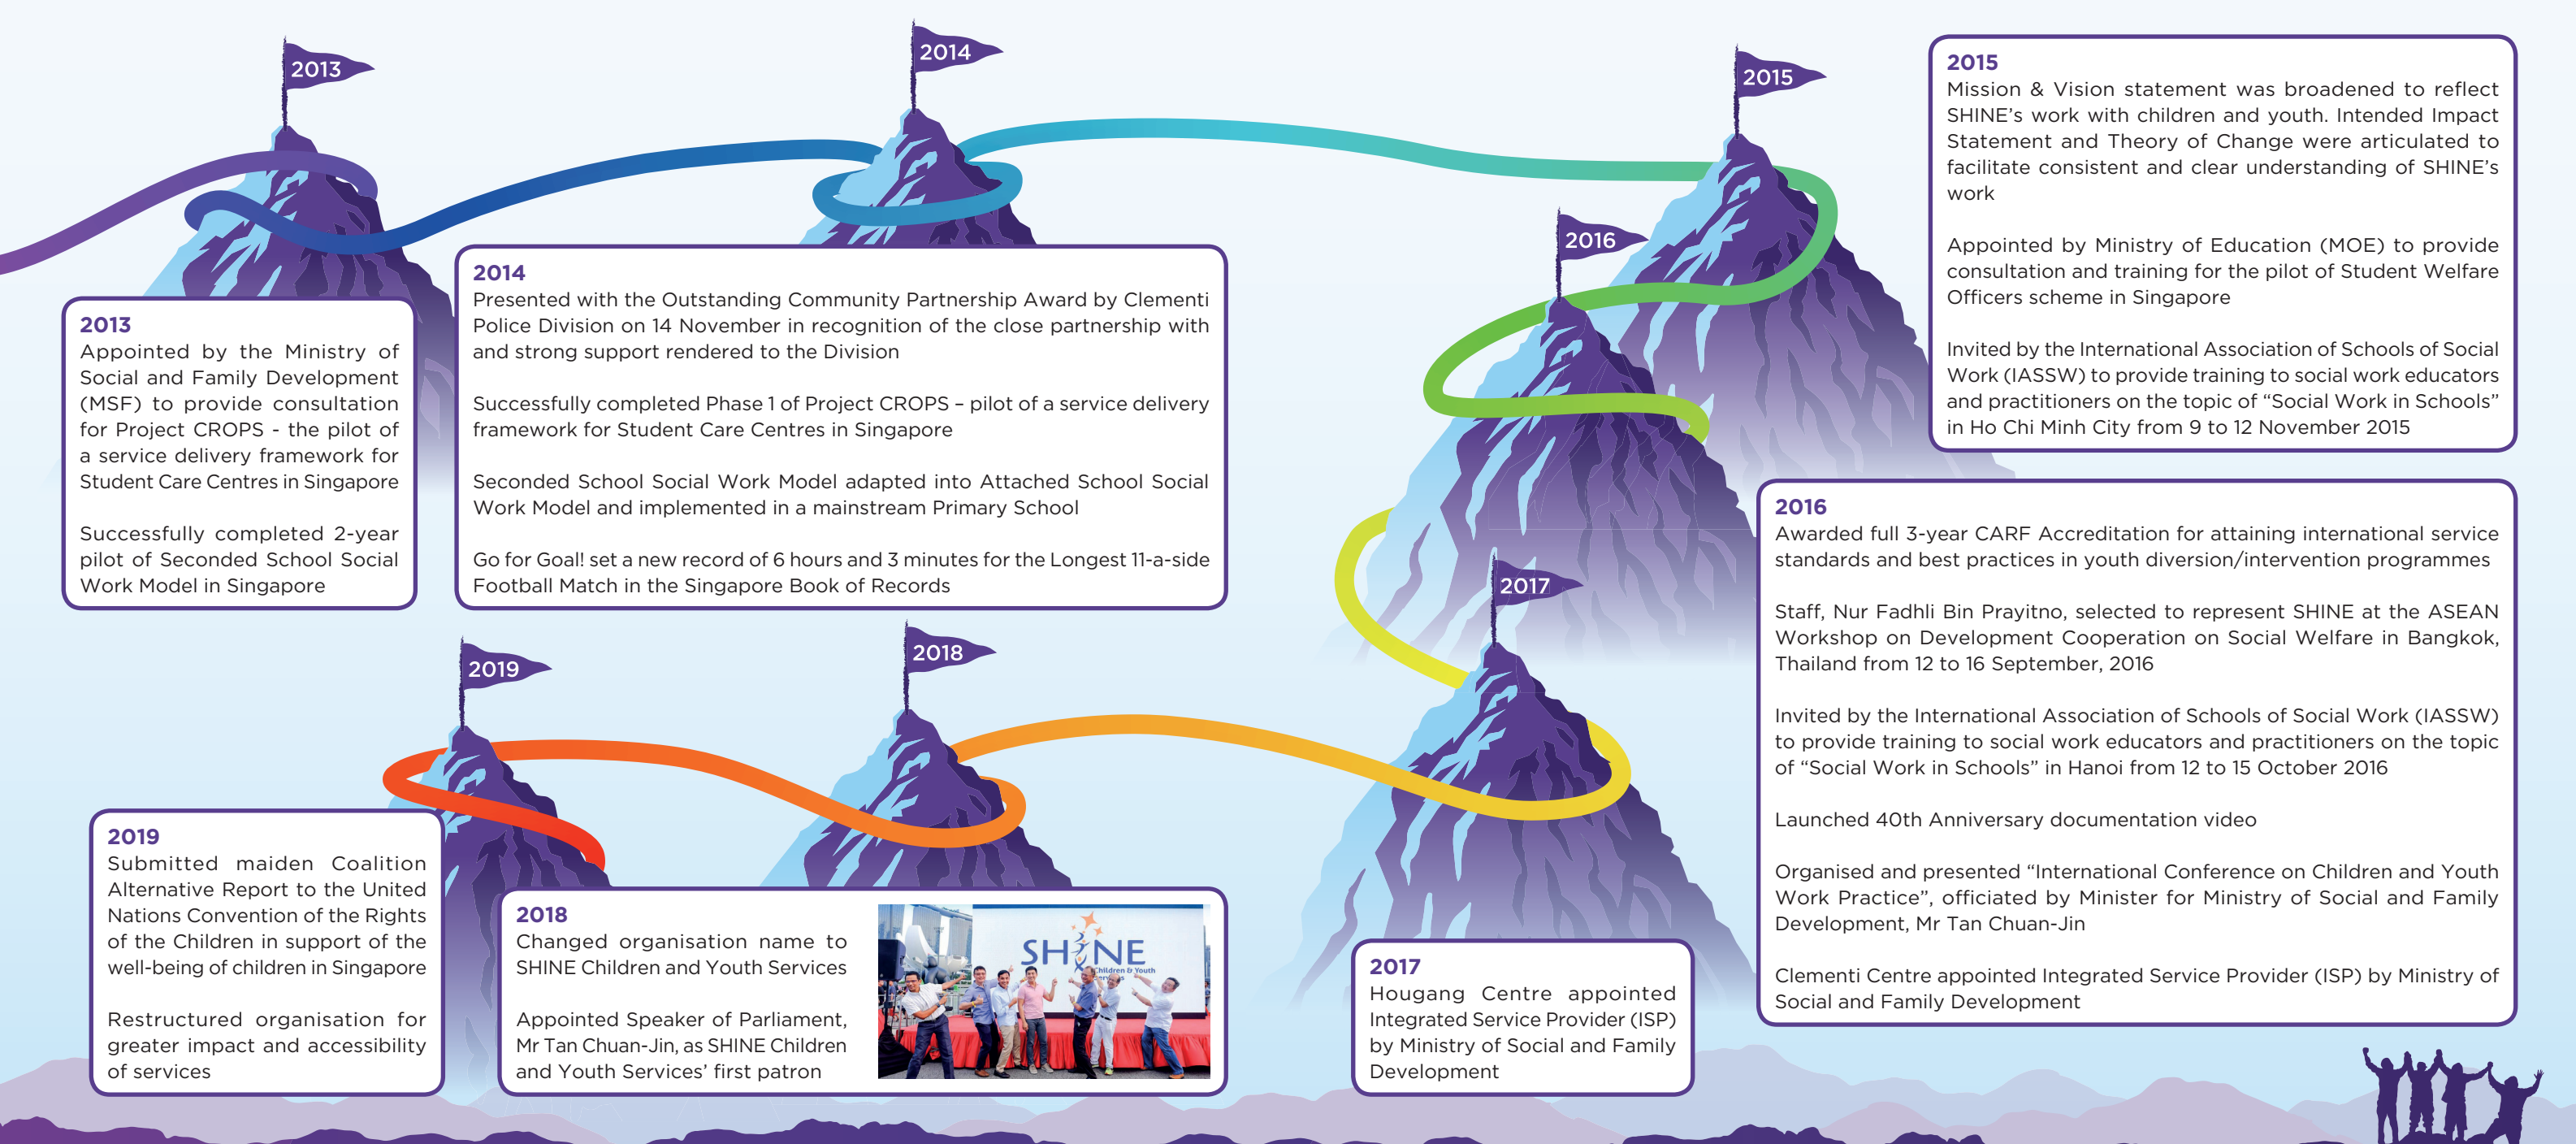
2013

2014

2015

2016

2017

2018

2019

2013
Appointed by the Ministry of Social and Family Development (MSF) to provide consultation for Project CROPS - the pilot of a service delivery framework for Student Care Centres in Singapore

Successfully completed 2-year pilot of Seconded School Social Work Model in Singapore

2014
Presented with the Outstanding Community Partnership Award by Clementi Police Division on 14 November in recognition of the close partnership with and strong support rendered to the Division

Successfully completed Phase 1 of Project CROPS – pilot of a service delivery framework for Student Care Centres in Singapore

Seconded School Social Work Model adapted into Attached School Social Work Model and implemented in a mainstream Primary School

Go for Goal! set a new record of 6 hours and 3 minutes for the Longest 11-a-side Football Match in the Singapore Book of Records

2015
Mission & Vision statement was broadened to reflect SHINE's work with children and youth. Intended Impact Statement and Theory of Change were articulated to facilitate consistent and clear understanding of SHINE's work

Appointed by Ministry of Education (MOE) to provide consultation and training for the pilot of Student Welfare Officers scheme in Singapore

Invited by the International Association of Schools of Social Work (IASSW) to provide training to social work educators and practitioners on the topic of "Social Work in Schools" in Ho Chi Minh City from 9 to 12 November 2015

2016
Awarded full 3-year CARF Accreditation for attaining international service standards and best practices in youth diversion/intervention programmes

Staff, Nur Fadhli Bin Prayitno, selected to represent SHINE at the ASEAN Workshop on Development Cooperation on Social Welfare in Bangkok, Thailand from 12 to 16 September, 2016

Invited by the International Association of Schools of Social Work (IASSW) to provide training to social work educators and practitioners on the topic of "Social Work in Schools" in Hanoi from 12 to 15 October 2016

Launched 40th Anniversary documentation video

Organised and presented "International Conference on Children and Youth Work Practice", officiated by Minister for Ministry of Social and Family Development, Mr Tan Chuan-Jin

Clementi Centre appointed Integrated Service Provider (ISP) by Ministry of Social and Family Development

2019
Submitted maiden Coalition Alternative Report to the United Nations Convention of the Rights of the Children in support of the well-being of children in Singapore

Restructured organisation for greater impact and accessibility of services

2018
Changed organisation name to SHINE Children and Youth Services

Appointed Speaker of Parliament, Mr Tan Chuan-Jin, as SHINE Children and Youth Services' first patron

SHINE Children & Youth

2017
Hougang Centre appointed Integrated Service Provider (ISP) by Ministry of Social and Family Development